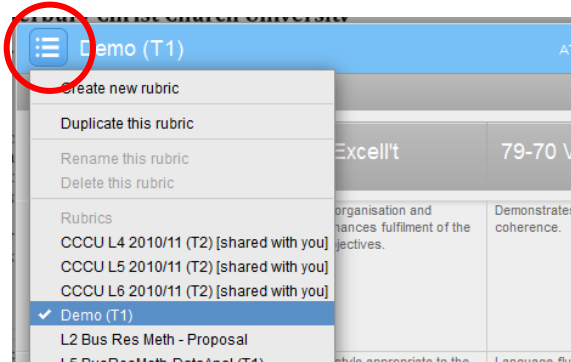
erbury Christ Church University

Demo (T1)

AT

Create new rubric

Duplicate this rubric

Rename this rubric

Delete this rubric

Rubrics

CCCU L4 2010/11 (T2) [shared with you]

CCCU L5 2010/11 (T2) [shared with you]

CCCU L6 2010/11 (T2) [shared with you]

✔ Demo (T1)

L2 Bus Res Meth - Proposal

L5 BusResMeth DataAnal (T1)

Excell't

79-70 V

organisation and
nances fulfilment of the
jectives.

Demonstrates
coherence.

tyle appropriate to the

Language flu